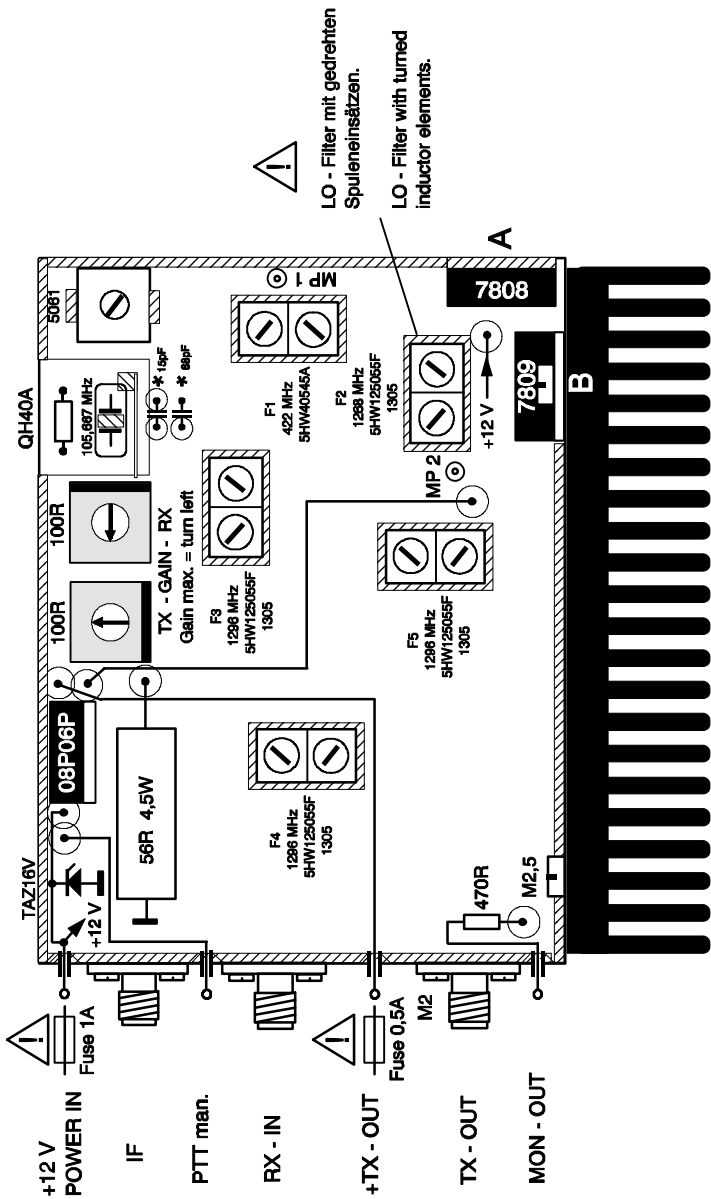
LO - Filter mit gedrehten Spuleneinsätzen.

LO - Filter with turned inductor elements.

A

B

7808

7809

5061

QH40A

105,667 MHz

* 15pF

* 68pF

MP 1

F1
422 MHz
5HW40545A

F2
1268 MHz
5HW12505SF
1305

+12 V

MP 2

100R

100R

TX - GAIN - RX
Gain max. = turn left

F3
1296 MHz
5HW12505SF
1305

F5
1296 MHz
5HW12505SF
1305

08P06P

56R 4,5W

F4
1296 MHz
5HW12505SF
1305

TAZ16V

+12 V

470R

M2,5

M2

+12 V
POWER IN

Fuse 1A

IF

PTT man.

RX - IN

+TX - OUT

Fuse 0,5A

TX - OUT

MON - OUT